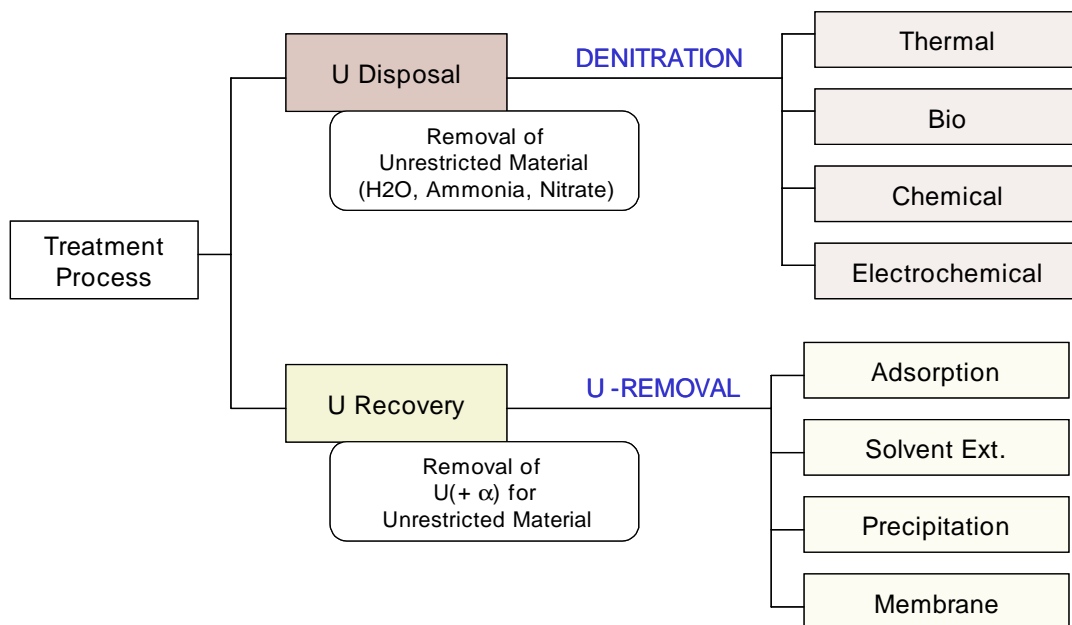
Treatment Process

U Disposal

Removal of Unrestricted Material (H2O, Ammonia, Nitrate)

DENITRATION

Thermal

Bio

Chemical

Electrochemical

U Recovery

Removal of U(+ $\alpha$) for Unrestricted Material

U -REMOVAL

Adsorption

Solvent Ext.

Precipitation

Membrane